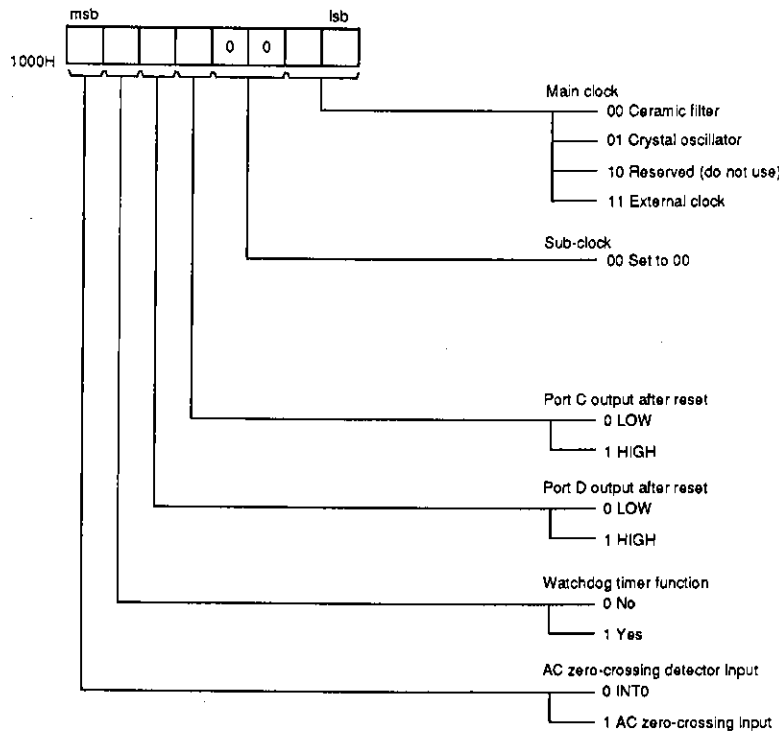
msb

lsb

1000H

0

0

Main clock
00 Ceramic filter
01 Crystal oscillator
10 Reserved (do not use)
11 External clock

Sub-clock
00 Set to 00

Port C output after reset
0 LOW
1 HIGH

Port D output after reset
0 LOW
1 HIGH

Watchdog timer function
0 No
1 Yes

AC zero-crossing detector input
0 INT0
1 AC zero-crossing input